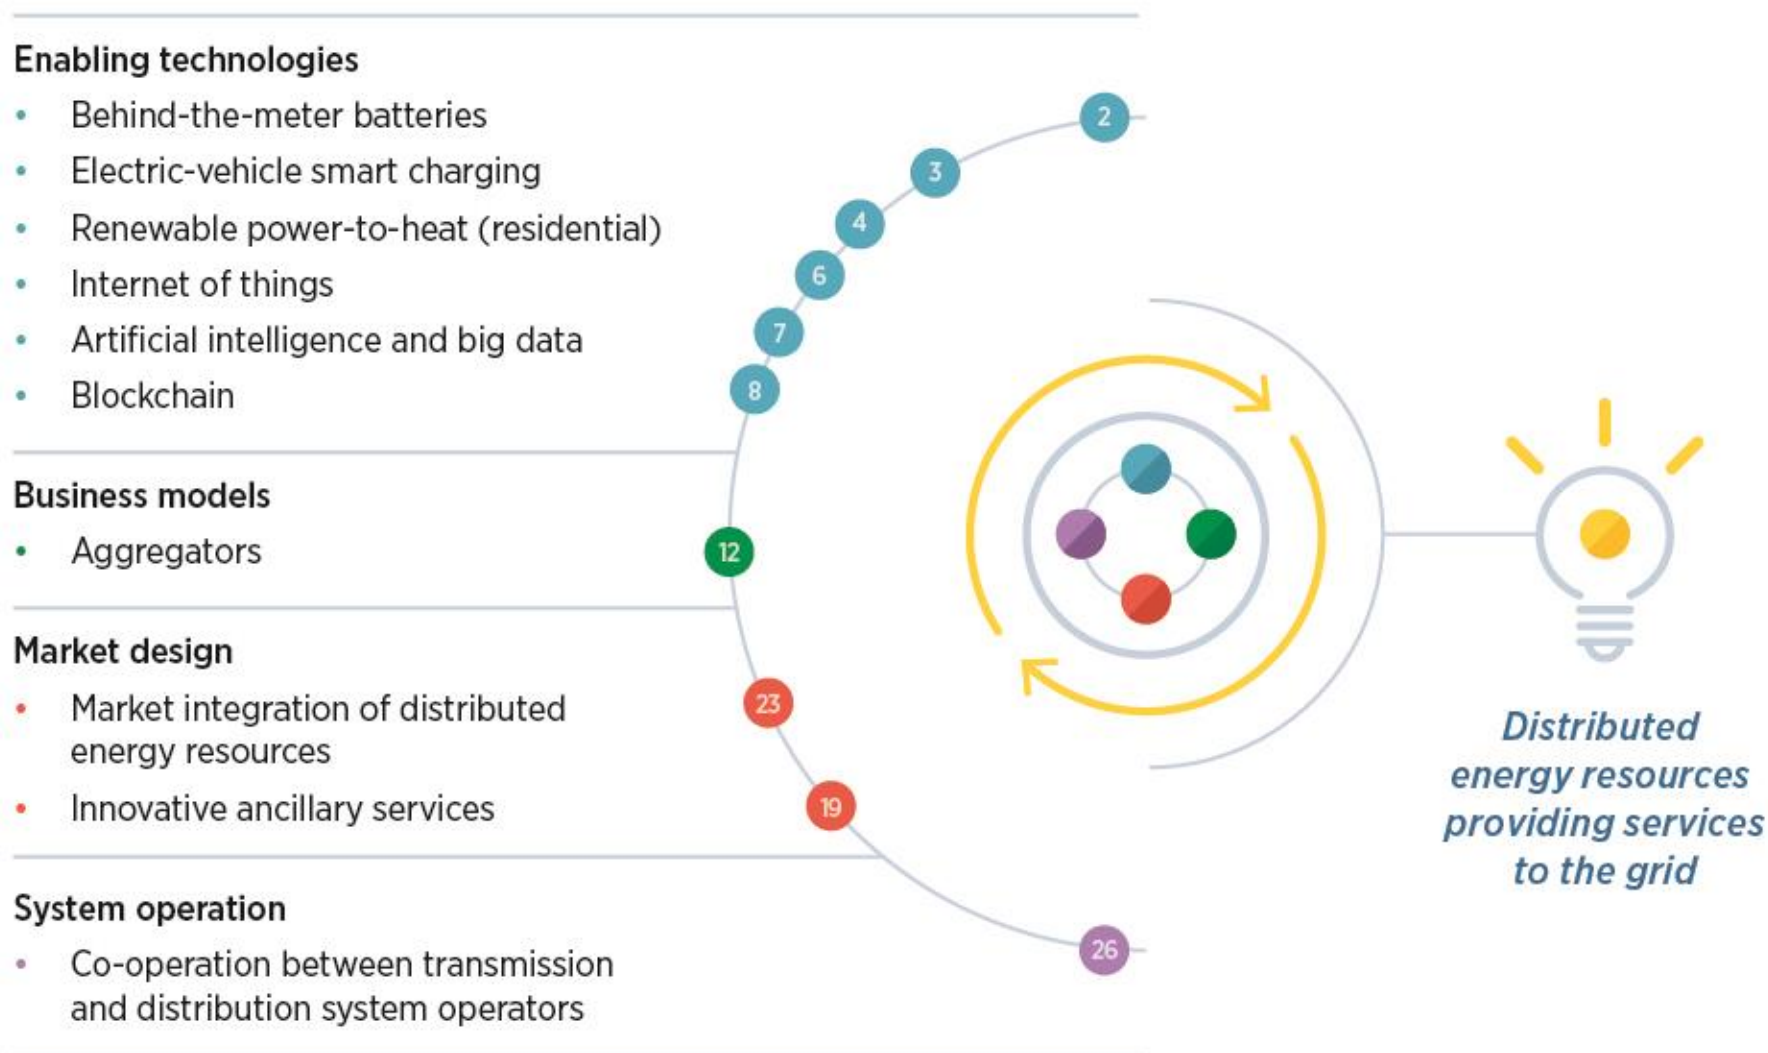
Enabling technologies
- Behind-the-meter batteries
- Electric-vehicle smart charging
- Renewable power-to-heat (residential)
- Internet of things
- Artificial intelligence and big data
- Blockchain

Business models
- Aggregators

Market design
- Market integration of distributed energy resources
- Innovative ancillary services

System operation
- Co-operation between transmission and distribution system operators

2
3
4
6
7
8
12
23
19
26

Distributed energy resources providing services to the grid